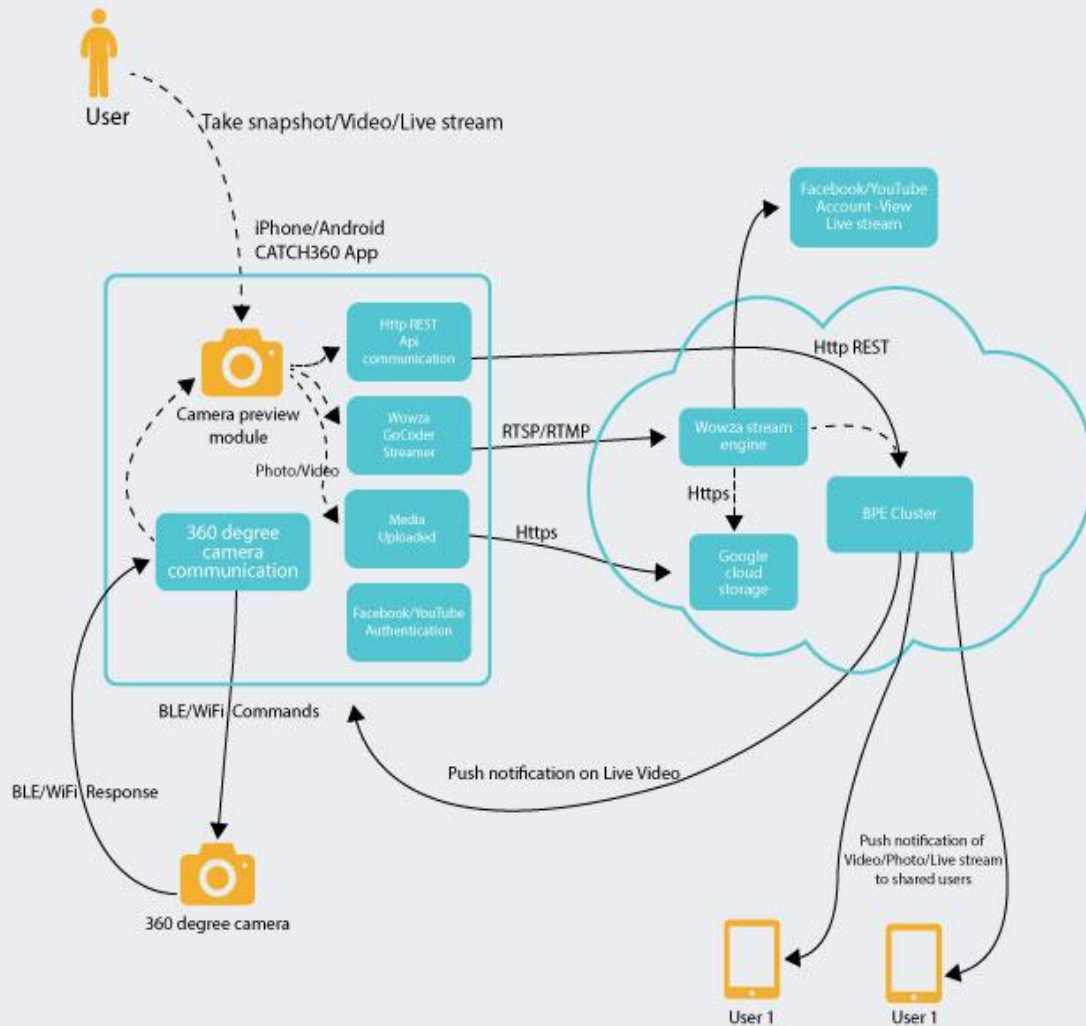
User

Take snapshot/Video/Live stream

iPhone/Android
CATCH360 App

Facebook/YouTube
Account -View
Live stream

Camera preview
module

Http REST
Api
communication

Http REST

Wowza
GoCoder
Streamer

RTSP/RTMP

Wowza stream
engine

Photo/Video

Https

Media
Uploaded

Https

BPE Cluster

360 degree
camera
communication

Google
cloud
storage

Facebook/YouTube
Authentication

BLE/WiFi Commands

Push notification on Live Video

BLE/WiFi Response

Push notification of
Video/Photo/Live stream
to shared users

360 degree camera

User 1

User 1